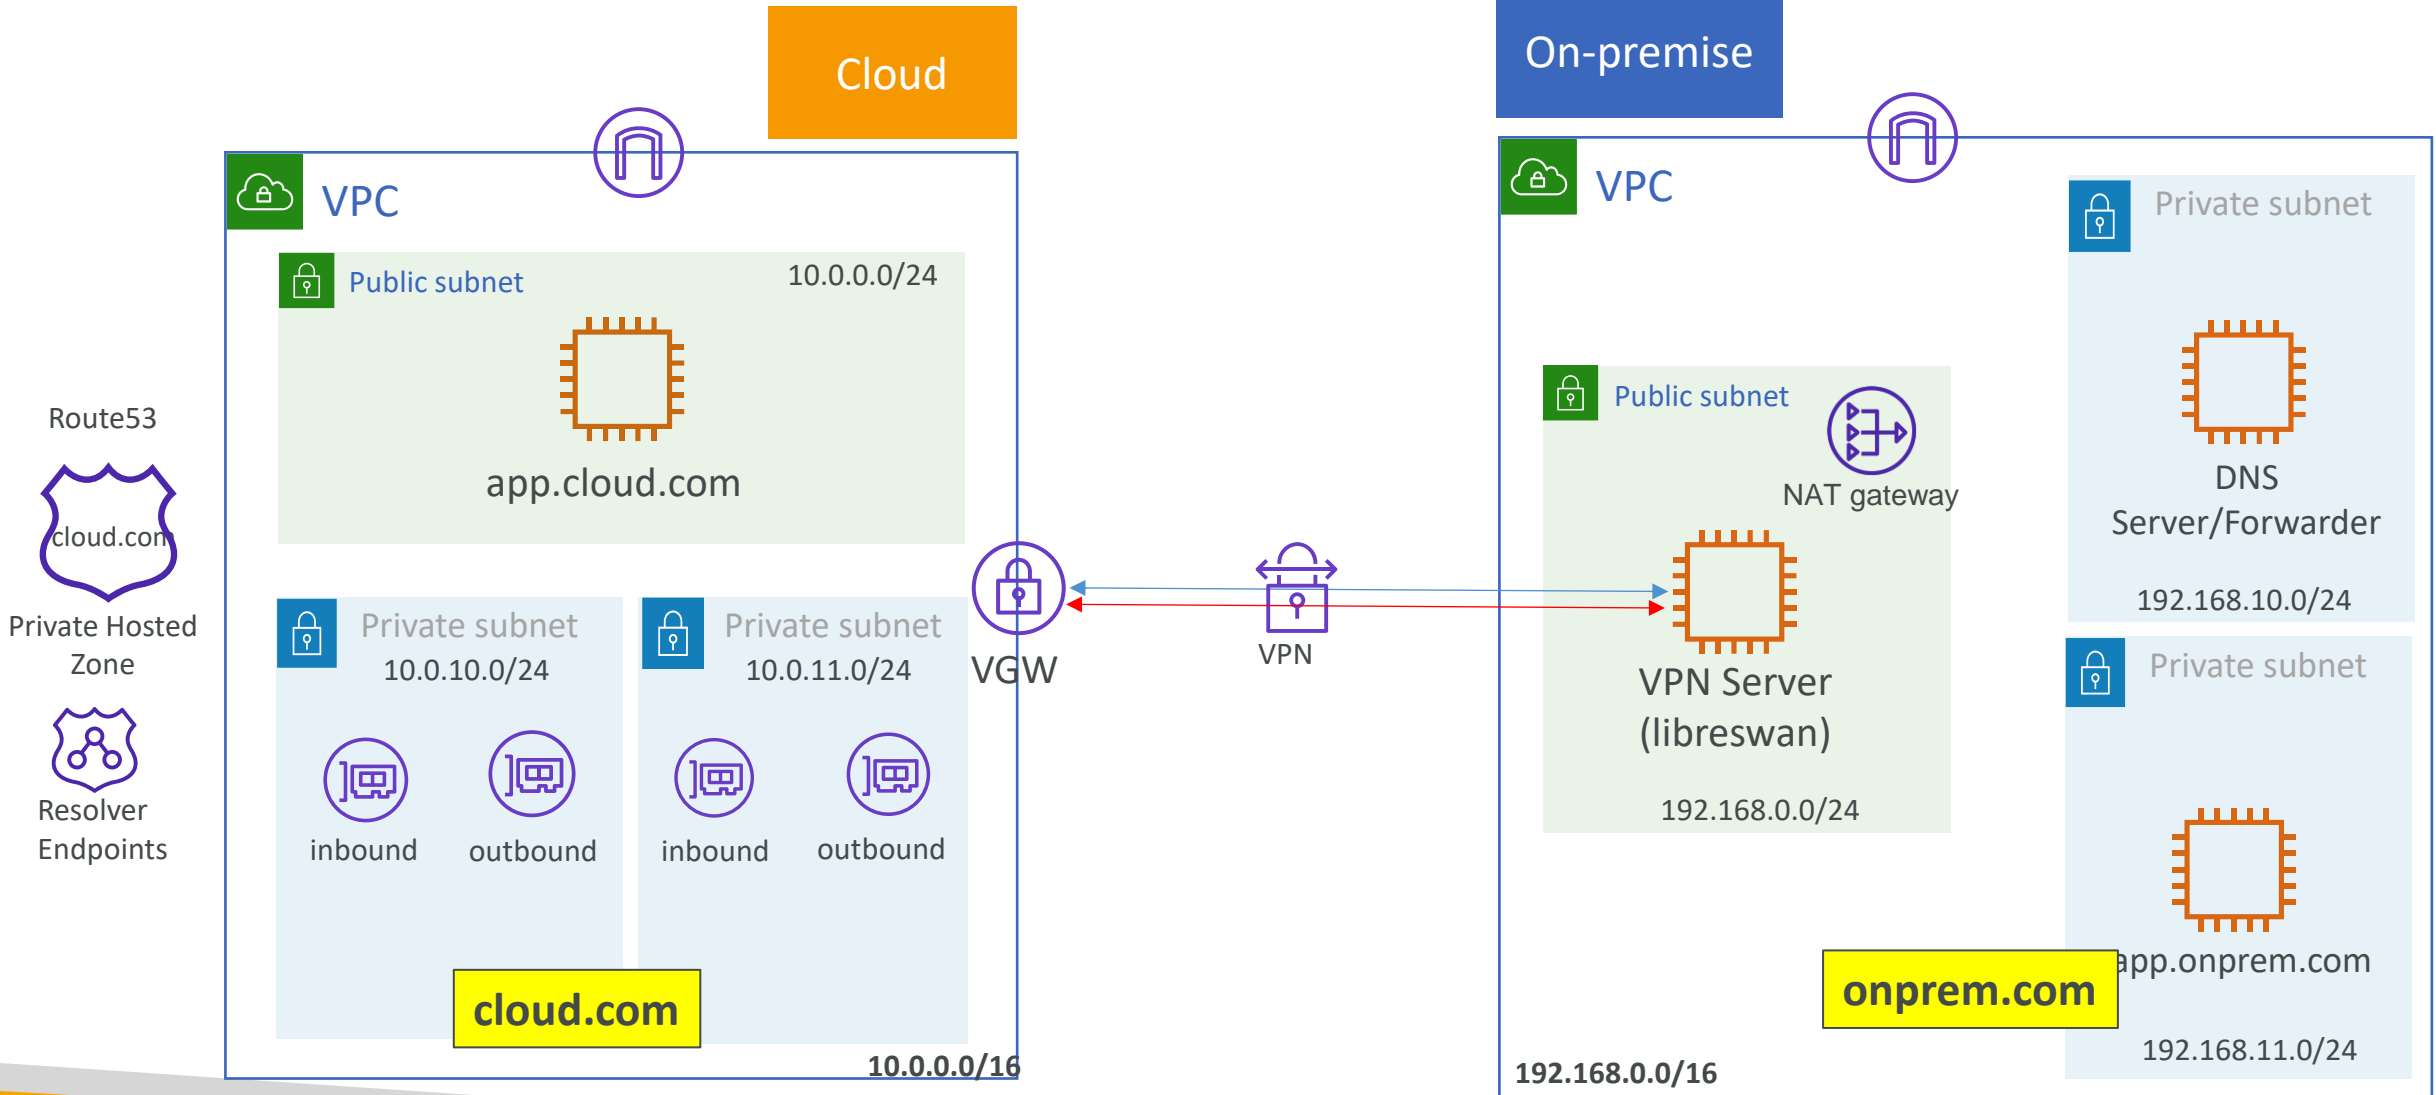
Cloud

On-premise

VPC

Public subnet

10.0.0.0/24

app.cloud.com

Route53

cloud.com

Private Hosted Zone

Resolver Endpoints

Private subnet
10.0.10.0/24

inbound

outbound

Private subnet
10.0.11.0/24

inbound

outbound

cloud.com

10.0.0.0/16

VGW

VPN

VPC

Public subnet

NAT gateway

VPN Server (libreswan)

192.168.0.0/24

Private subnet

DNS Server/Forwarder

192.168.10.0/24

Private subnet

app.onprem.com

onprem.com

192.168.11.0/24

192.168.0.0/16